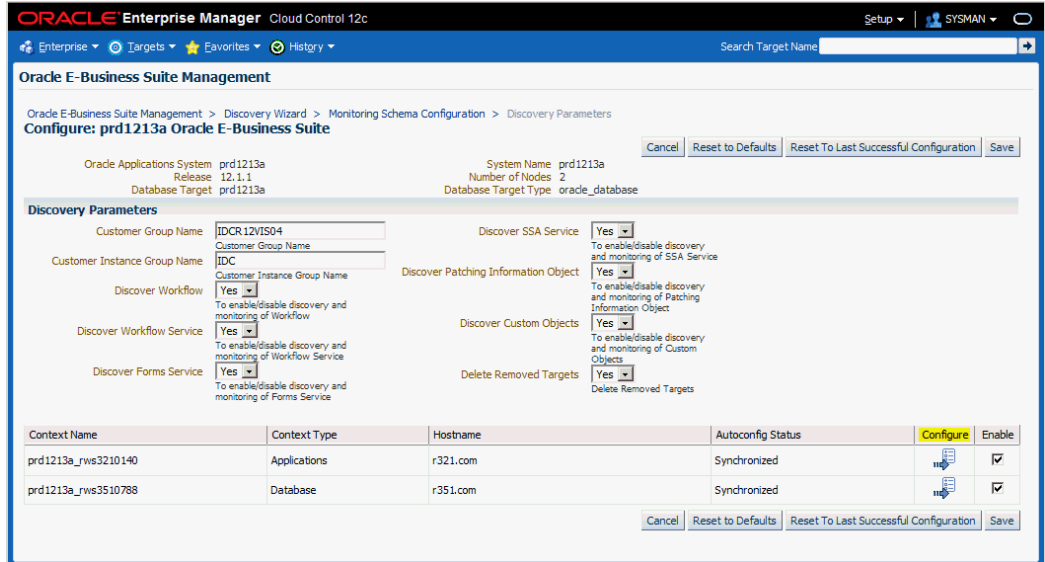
ORACLE Enterprise Manager Cloud Control 12c

Setup ▾ SYSMAN ▾

Enterprise ▾ Targets ▾ Favorites ▾ History ▾ Search Target Name

Oracle E-Business Suite Management

Oracle E-Business Suite Management > Discovery Wizard > Monitoring Schema Configuration > Discovery Parameters

Configure: prd1213a Oracle E-Business Suite

Cancel Reset to Defaults Reset To Last Successful Configuration Save

Oracle Applications System prd1213a
Release 12.1.1
Database Target prd1213a
System Name prd1213a
Number of Nodes 2
Database Target Type oracle_database

Discovery Parameters

Customer Group Name IDCR12VIS04
Customer Group Name

Customer Instance Group Name IDC
Customer Instance Group Name

Discover Workflow Yes
To enable/disable discovery and monitoring of Workflow

Discover Workflow Service Yes
To enable/disable discovery and monitoring of Workflow Service

Discover Forms Service Yes
To enable/disable discovery and monitoring of Forms Service

Discover SSA Service Yes
To enable/disable discovery and monitoring of SSA Service

Discover Patching Information Object Yes
To enable/disable discovery and monitoring of Patching Information Object

Discover Custom Objects Yes
To enable/disable discovery and monitoring of Custom Objects

Delete Removed Targets Yes
Delete Removed Targets

| Context Name | Context Type | Hostname | Autoconfig Status | Configure | Enable |
|---|---|---|---|---|---|
| prd1213a_rws3210140 | Applications | r321.com | Synchronized | | ☑ |
| prd1213a_rws3510788 | Database | r351.com | Synchronized | | ☑ |

Cancel Reset to Defaults Reset To Last Successful Configuration Save